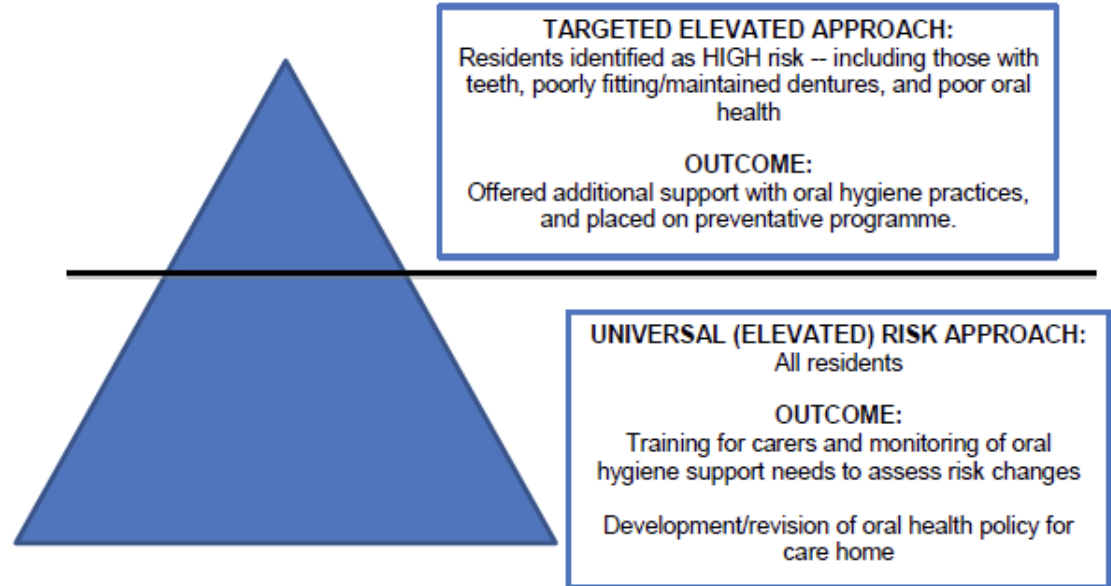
TARGETED ELEVATED APPROACH:
Residents identified as HIGH risk -- including those with teeth, poorly fitting/maintained dentures, and poor oral health

OUTCOME:
Offered additional support with oral hygiene practices, and placed on preventative programme.

UNIVERSAL (ELEVATED) RISK APPROACH:
All residents

OUTCOME:
Training for carers and monitoring of oral hygiene support needs to assess risk changes

Development/revision of oral health policy for care home